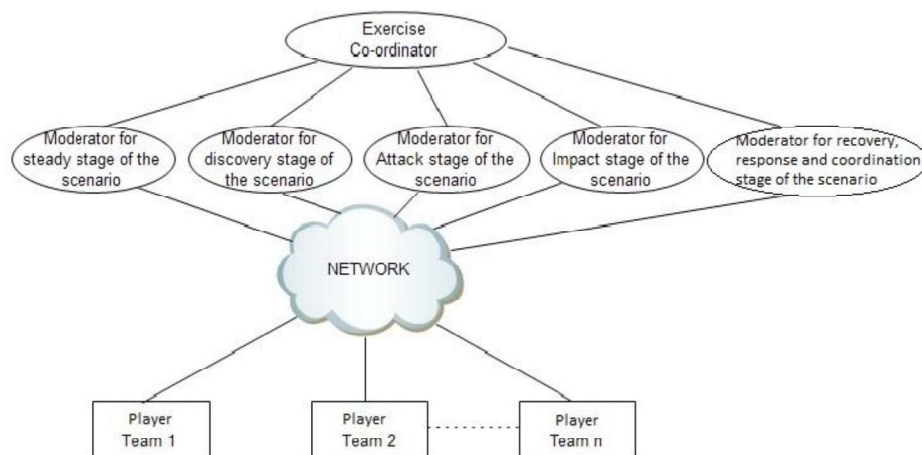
Exercise Co-ordinator

Moderator for steady stage of the scenario

Moderator for discovery stage of the scenario

Moderator for Attack stage of the scenario

Moderator for Impact stage of the scenario

Moderator for recovery, response and coordination stage of the scenario

NETWORK

Player Team 1

Player Team 2

Player Team n